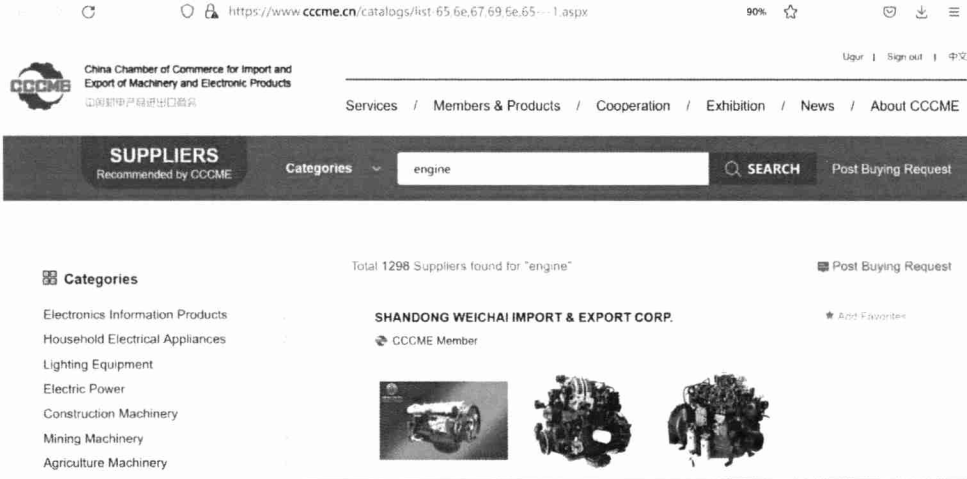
https://www.cccme.cn/catalogs/list-65,6e,67,69,6e,65---1.aspx

90%

CCCME

China Chamber of Commerce for Import and Export of Machinery and Electronic Products

中国机电产品进出口商会

Ugur | Sign out | 中文

Services / Members & Products / Cooperation / Exhibition / News / About CCCME

SUPPLIERS
Recommended by CCCME

Categories

engine

SEARCH

Post Buying Request

Categories

Electronics Information Products
Household Electrical Appliances
Lighting Equipment
Electric Power
Construction Machinery
Mining Machinery
Agriculture Machinery

Total 1298 Suppliers found for "engine"

Post Buying Request

SHANDONG WEICHAI IMPORT & EXPORT CORP.

Add Favorites

CCCME Member